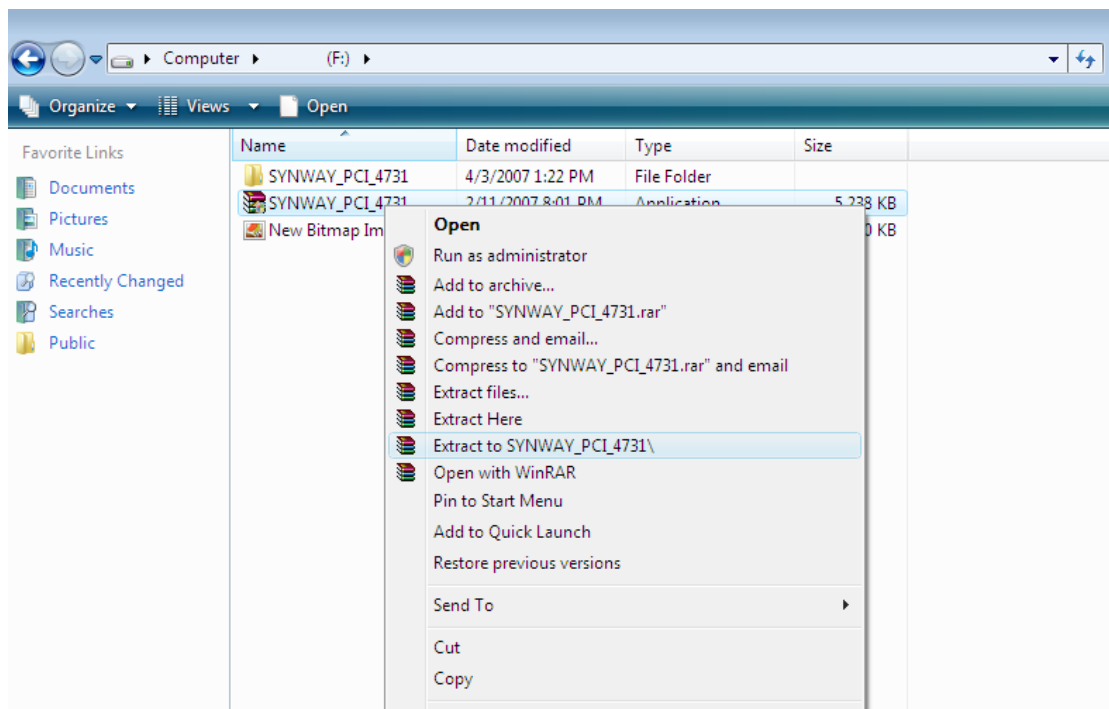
Computer ▸ (F:) ▸

Organize ▾ Views ▾ Open

Favorite Links
Documents
Pictures
Music
Recently Changed
Searches
Public

| Name | Date modified | Type | Size |
|---|---|---|---|
| SYNWAY_PCI_4731 | 4/3/2007 1:22 PM | File Folder | |
| SYNWAY_PCI_4731 | 2/11/2007 8:01 PM | Application | 5,238 KB |
| New Bitmap Im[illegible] | | | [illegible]0 KB |

Open
Run as administrator
Add to archive...
Add to "SYNWAY_PCI_4731.rar"
Compress and email...
Compress to "SYNWAY_PCI_4731.rar" and email
Extract files...
Extract Here
Extract to SYNWAY_PCI_4731\
Open with WinRAR
Pin to Start Menu
Add to Quick Launch
Restore previous versions
Send To
Cut
Copy